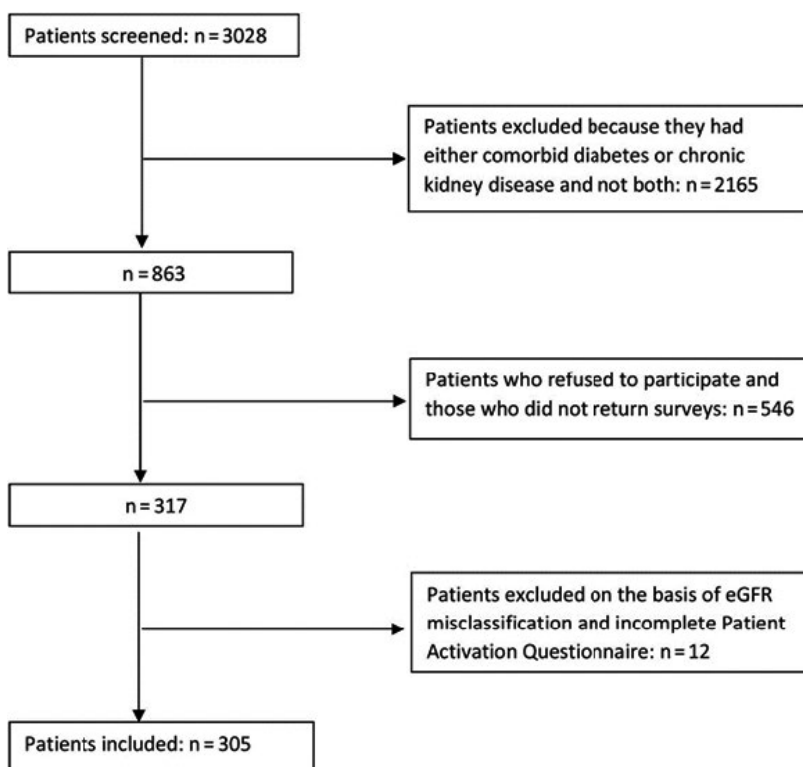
Patients screened: n = 3028

Patients excluded because they had either comorbid diabetes or chronic kidney disease and not both: n = 2165

n = 863

Patients who refused to participate and those who did not return surveys: n = 546

n = 317

Patients excluded on the basis of eGFR misclassification and incomplete Patient Activation Questionnaire: n = 12

Patients included: n = 305